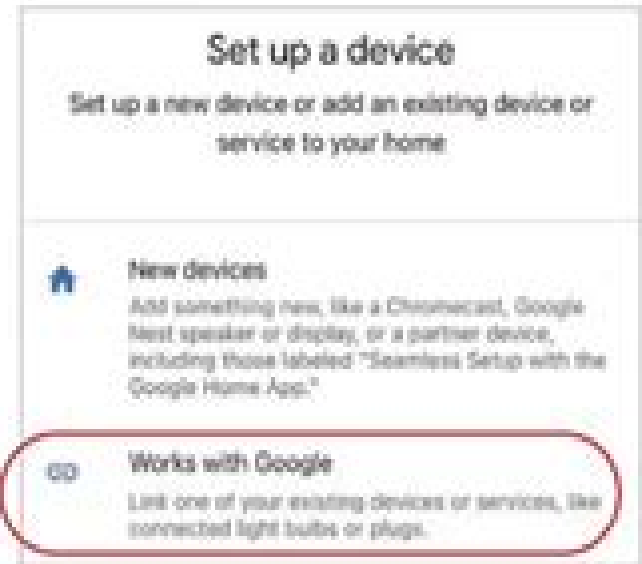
Set up a device

Set up a new device or add an existing device or service to your home

New devices

Add something new, like a Chromecast, Google Nest speaker or display, or a partner device, including those labeled "Seamless Setup with the Google Home App."

Works with Google

Link one of your existing devices or services, like connected light bulbs or plugs.